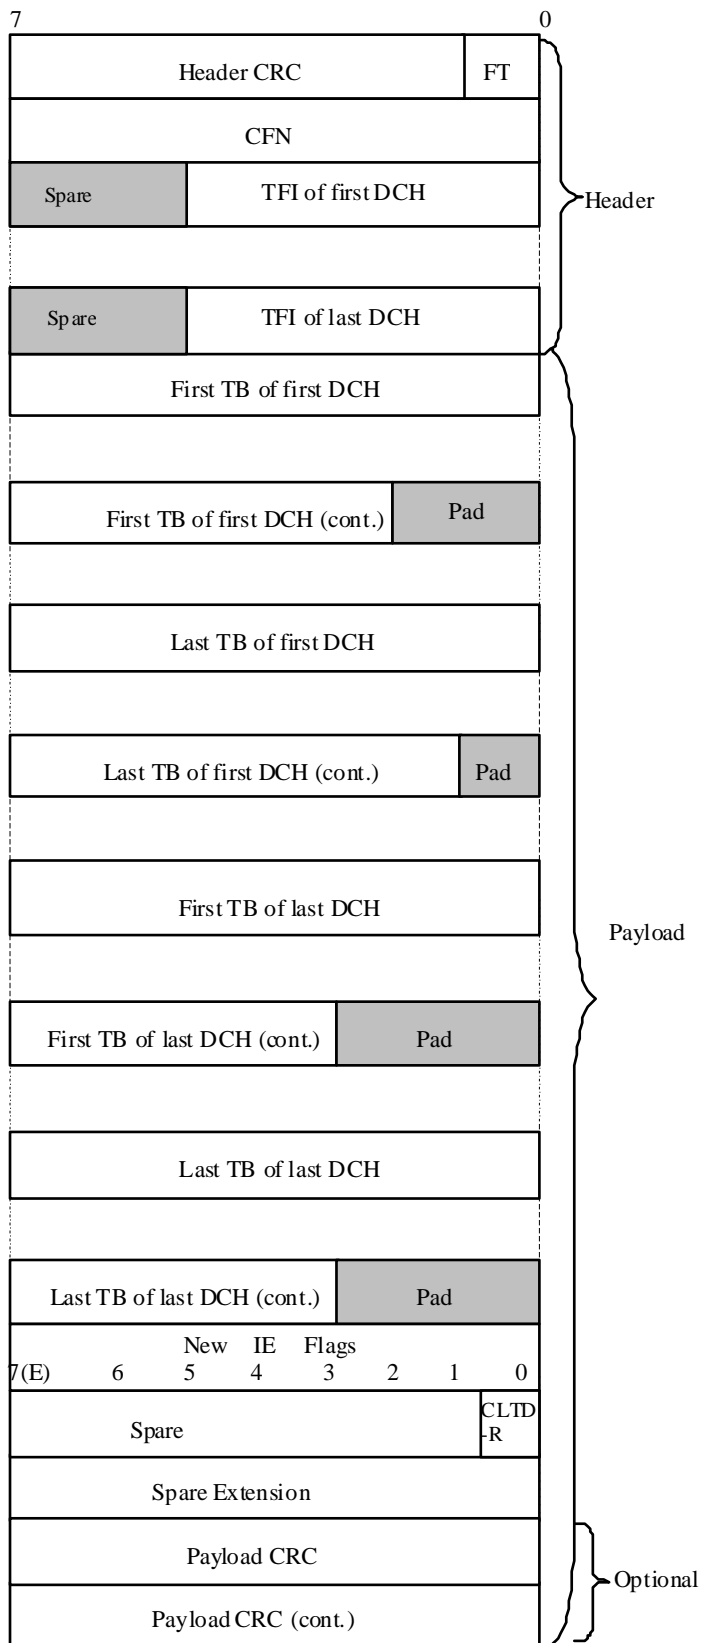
7 0

Header CRC FT

CFN

Spare TFI of first DCH

Header

Spare TFI of last DCH

First TB of first DCH

First TB of first DCH (cont.) Pad

Last TB of first DCH

Last TB of first DCH (cont.) Pad

First TB of last DCH

Payload

First TB of last DCH (cont.) Pad

Last TB of last DCH

Last TB of last DCH (cont.) Pad

New IE Flags
7(E) 6 5 4 3 2 1 0

Spare CLTD-R

Spare Extension

Payload CRC

Optional

Payload CRC (cont.)